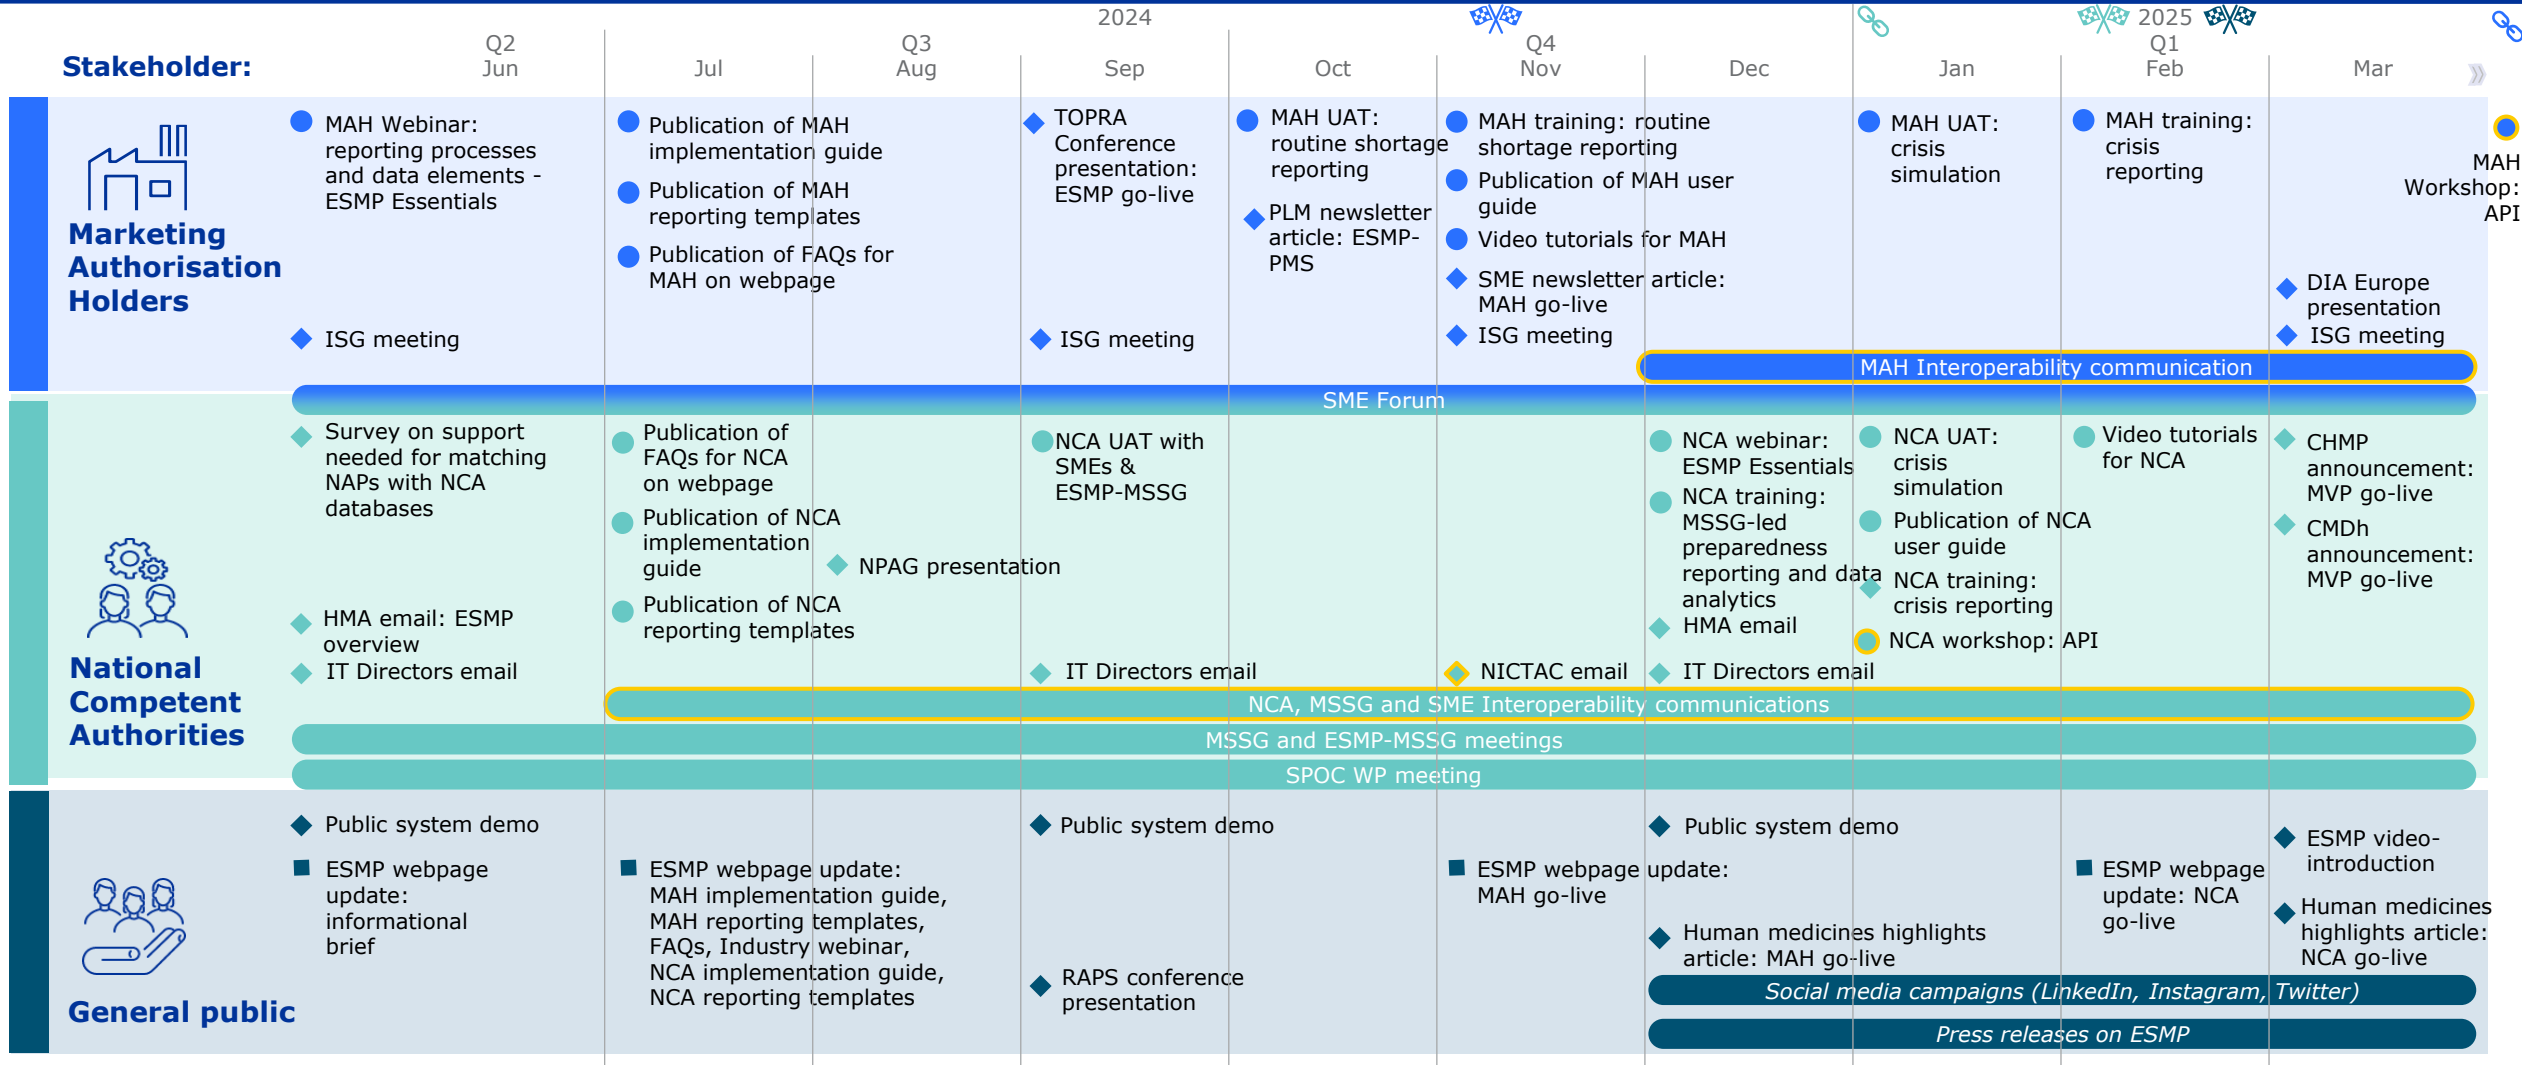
Stakeholder:

2024

Q2 Jun | Jul | Q3 Aug | Sep | Oct | Q4 Nov | Dec | Jan

2025

Q1 Feb | Mar

Marketing Authorisation Holders

MAH Webinar: reporting processes and data elements - ESMP Essentials

ISG meeting

Publication of MAH implementation guide

Publication of MAH reporting templates

Publication of FAQs for MAH on webpage

TOPRA Conference presentation: ESMP go-live

ISG meeting

MAH UAT: routine shortage reporting

PLM newsletter article: ESMP-PMS

MAH training: routine shortage reporting

Publication of MAH user guide

Video tutorials for MAH

SME newsletter article: MAH go-live

ISG meeting

MAH UAT: crisis simulation

MAH training: crisis reporting

MAH Workshop: API

DIA Europe presentation

ISG meeting

MAH Interoperability communication

SME Forum

National Competent Authorities

Survey on support needed for matching NAPs with NCA databases

HMA email: ESMP overview

IT Directors email

Publication of FAQs for NCA on webpage

Publication of NCA implementation guide

Publication of NCA reporting templates

NPAG presentation

NCA UAT with SMEs & ESMP-MSSG

IT Directors email

NICTAC email

NCA webinar: ESMP Essentials

NCA training: MSSG-led preparedness reporting and data analytics

HMA email

IT Directors email

NCA UAT: crisis simulation

Publication of NCA user guide

NCA training: crisis reporting

NCA workshop: API

Video tutorials for NCA

CHMP announcement: MVP go-live

CMDh announcement: MVP go-live

NCA, MSSG and SME Interoperability communications

MSSG and ESMP-MSSG meetings

SPOC WP meeting

General public

Public system demo

ESMP webpage update: informational brief

ESMP webpage update: MAH implementation guide, MAH reporting templates, FAQs, Industry webinar, NCA implementation guide, NCA reporting templates

Public system demo

RAPS conference presentation

ESMP webpage update: MAH go-live

Public system demo

Human medicines highlights article: MAH go-live

ESMP webpage update: NCA go-live

ESMP video-introduction

Human medicines highlights article: NCA go-live

Social media campaigns (LinkedIn, Instagram, Twitter)

Press releases on ESMP